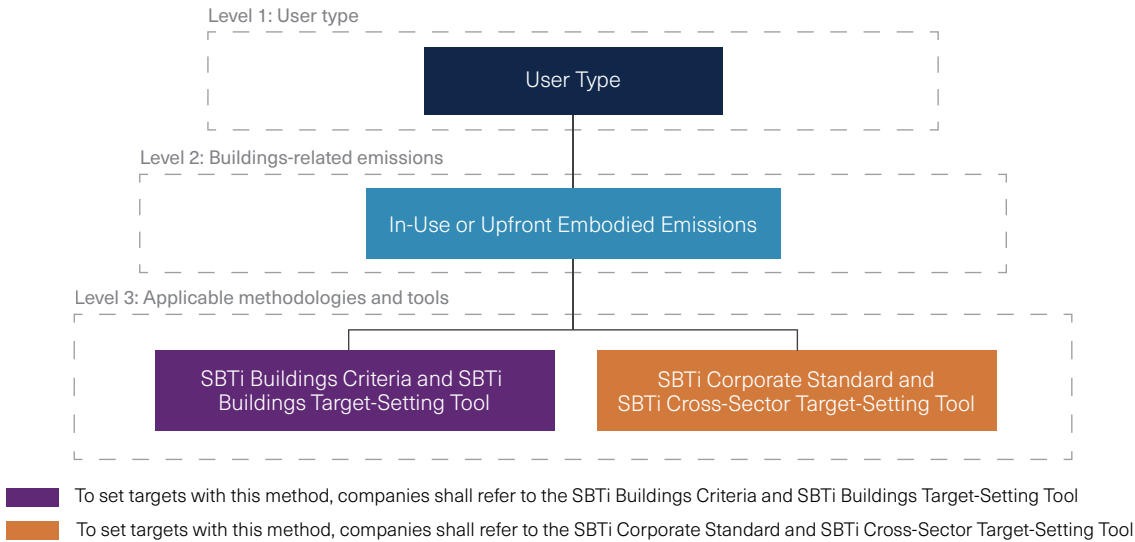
Level 1: User type

User Type

Level 2: Buildings-related emissions

In-Use or Upfront Embodied Emissions

Level 3: Applicable methodologies and tools

SBTi Buildings Criteria and SBTi Buildings Target-Setting Tool

SBTi Corporate Standard and SBTi Cross-Sector Target-Setting Tool

To set targets with this method, companies shall refer to the SBTi Buildings Criteria and SBTi Buildings Target-Setting Tool

To set targets with this method, companies shall refer to the SBTi Corporate Standard and SBTi Cross-Sector Target-Setting Tool